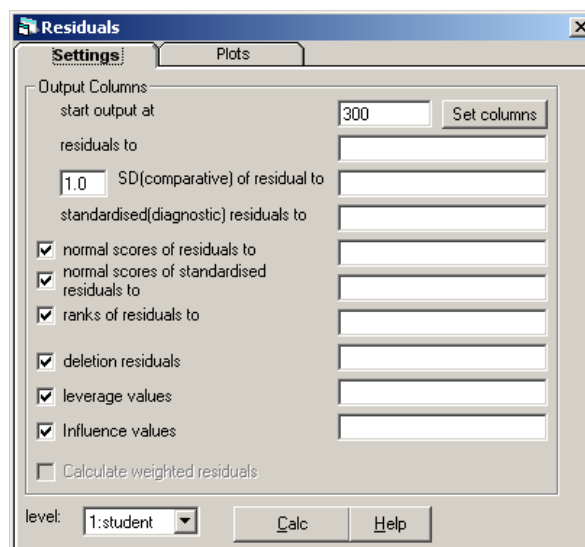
Residuals

Settings

Plots

Output Columns

start output at

300

Set columns

residuals to

1.0

SD(comparative) of residual to

standardised(diagnostic) residuals to

normal scores of residuals to

normal scores of standardised residuals to

ranks of residuals to

deletion residuals

leverage values

Influence values

Calculate weighted residuals

level:

1:student

Calc

Help